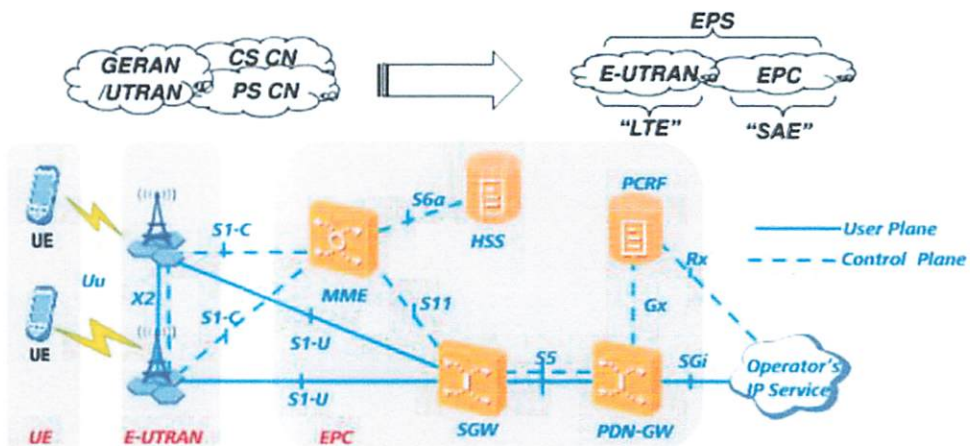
GERAN /UTRAN

CS CN

PS CN

EPS

E-UTRAN

EPC

"LTE"

"SAE"

UE

UE

Uu

X2

S1-C

S1-C

S1-U

S1-U

MME

S6a

HSS

S11

PCRF

Rx

Gx

S5

SGi

SGW

PDN-GW

Operator's IP Service

User Plane

Control Plane

UE

E-UTRAN

EPC